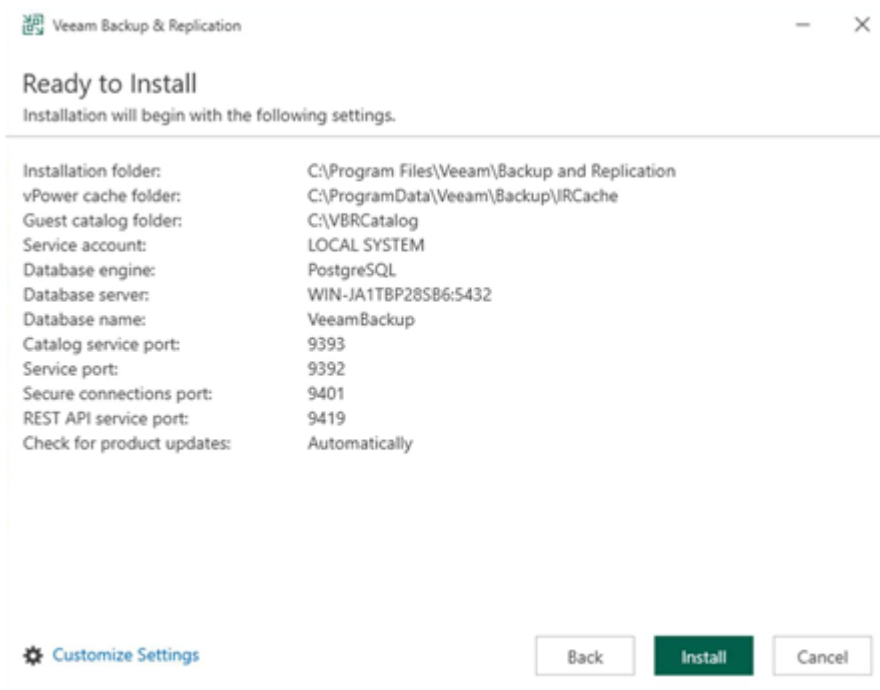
Veeam Backup & Replication

Ready to Install
Installation will begin with the following settings.

| | |
|---|---|
| Installation folder: | C:\Program Files\Veeam\Backup and Replication |
| vPower cache folder: | C:\ProgramData\Veeam\Backup\IRCache |
| Guest catalog folder: | C:\VBRCatalog |
| Service account: | LOCAL SYSTEM |
| Database engine: | PostgreSQL |
| Database server: | WIN-JA1TBP28SB6:5432 |
| Database name: | VeeamBackup |
| Catalog service port: | 9393 |
| Service port: | 9392 |
| Secure connections port: | 9401 |
| REST API service port: | 9419 |
| Check for product updates: | Automatically |

Customize Settings

Back Install Cancel